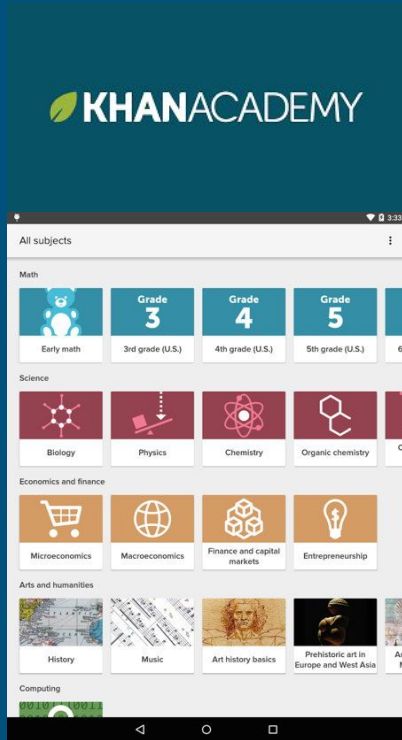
KHANACADEMY

3:33

All subjects

Math

Early math

Grade 3

3rd grade (U.S.)

Grade 4

4th grade (U.S.)

Grade 5

5th grade (U.S.)

6

Science

Biology

Physics

Chemistry

Organic chemistry

Economics and finance

Microeconomics

Macroeconomics

Finance and capital markets

Entrepreneurship

Arts and humanities

History

Music

Art history basics

Prehistoric art in Europe and West Asia

Computing